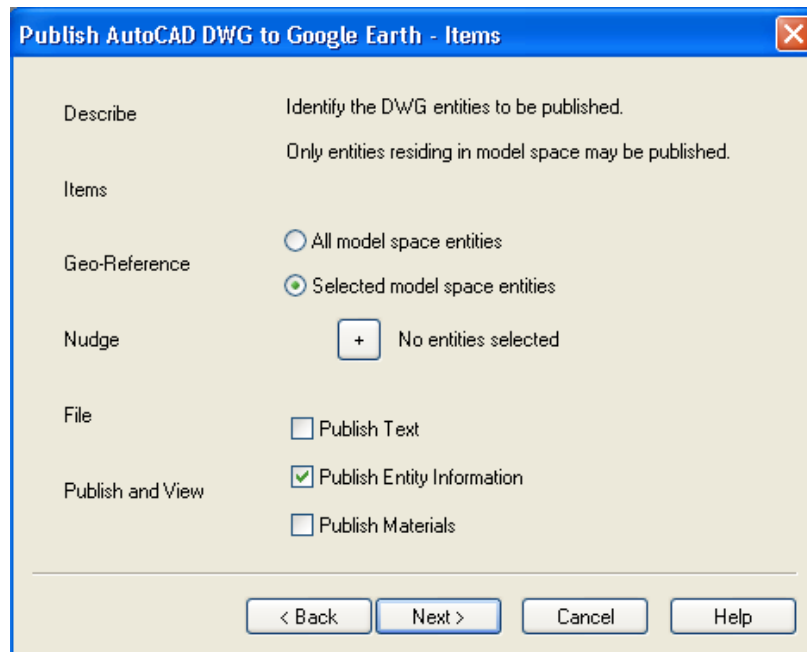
Publish AutoCAD DWG to Google Earth - Items

Describe

Items

Geo-Reference

Nudge

File

Publish and View

Identify the DWG entities to be published.

Only entities residing in model space may be published.

All model space entities

Selected model space entities

+ No entities selected

Publish Text

Publish Entity Information

Publish Materials

< Back

Next >

Cancel

Help